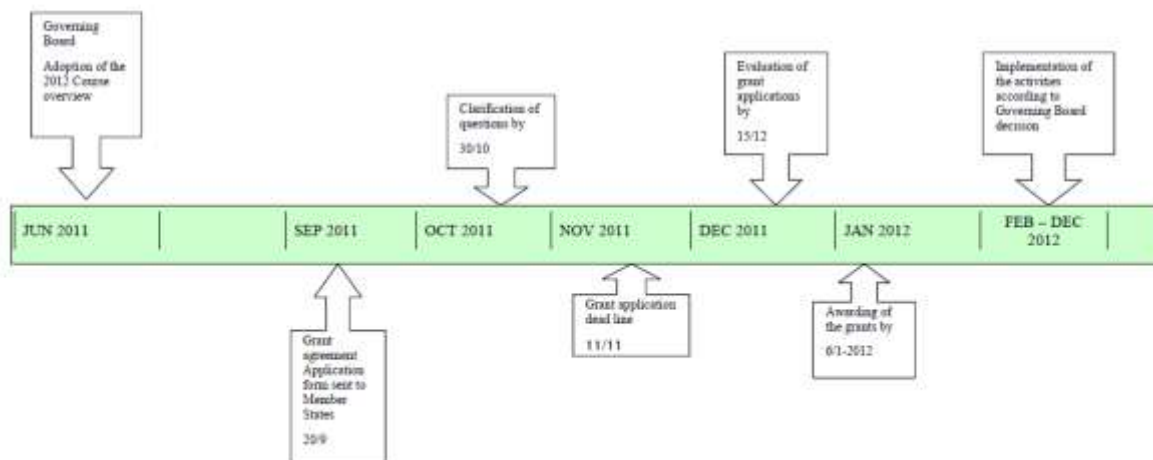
Governing Board

Adoption of the 2012 Course overview

Clarification of questions by

30/10

Evaluation of grant applications by

15/12

Implementation of the activities according to Governing Board decision

JUN 2011

SEP 2011

OCT 2011

NOV 2011

DEC 2011

JAN 2012

FEB – DEC 2012

Grant agreement Application form sent to Member States

30/9

Grant application dead line

11/11

Awarding of the grants by

6/1-2012